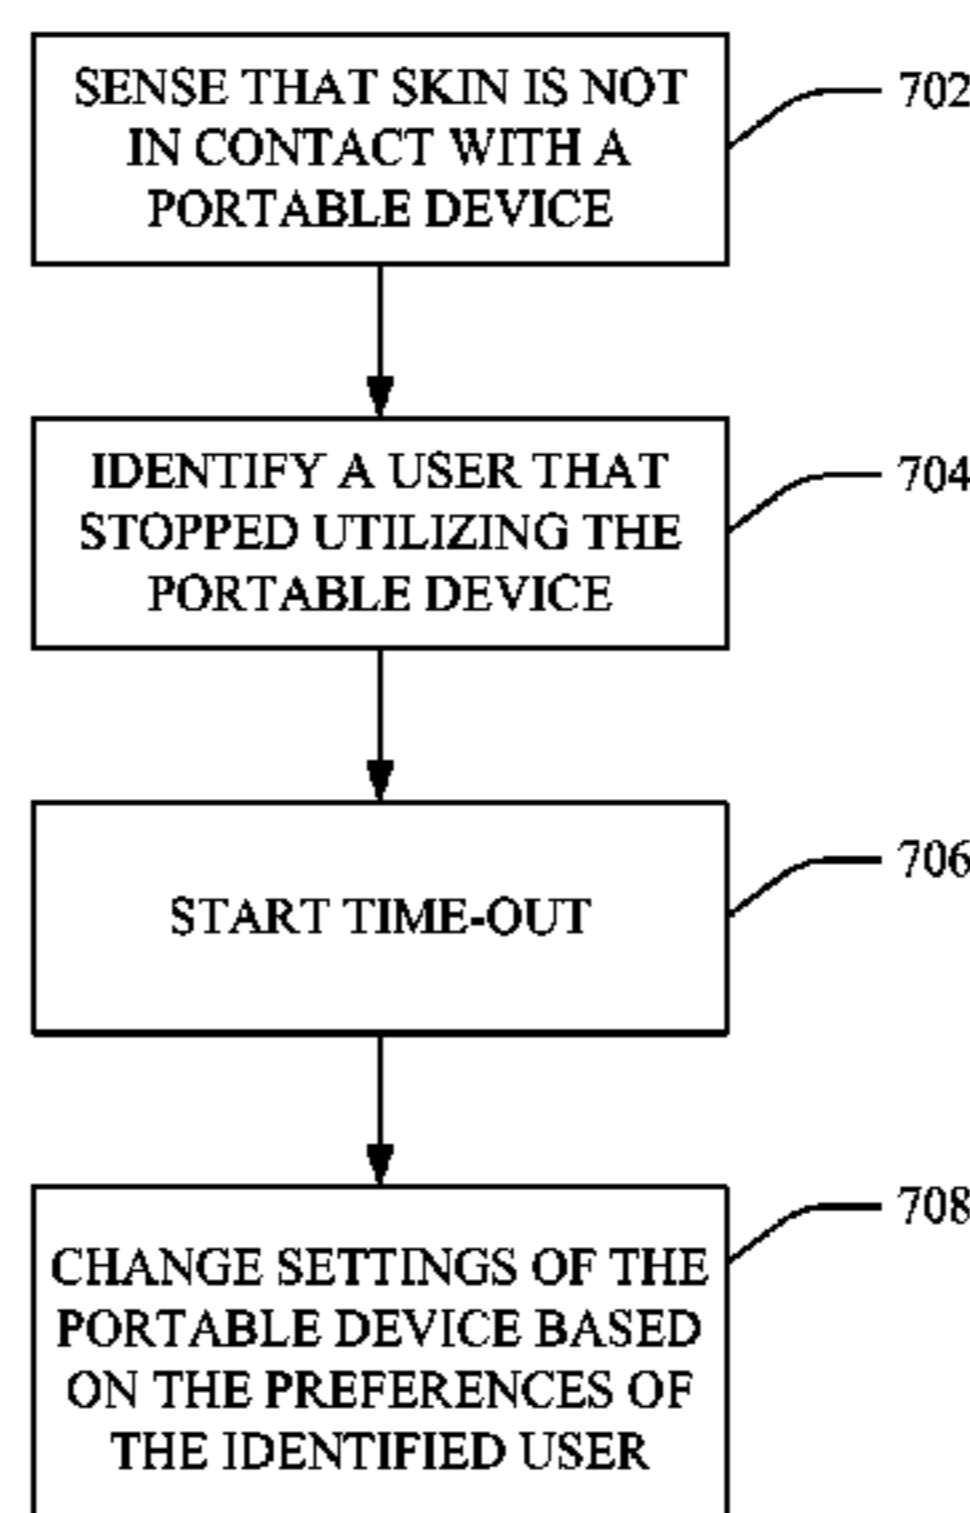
SENSE THAT SKIN IS NOT IN CONTACT WITH A PORTABLE DEVICE

702

IDENTIFY A USER THAT STOPPED UTILIZING THE PORTABLE DEVICE

704

START TIME-OUT

706

CHANGE SETTINGS OF THE PORTABLE DEVICE BASED ON THE PREFERENCES OF THE IDENTIFIED USER

708